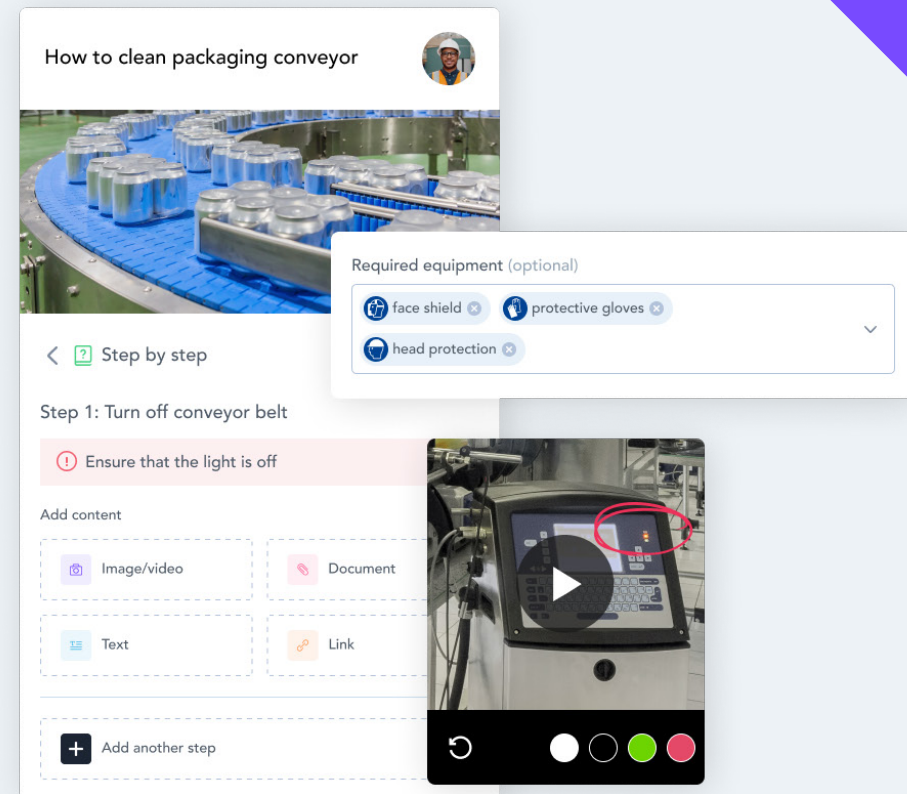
How to clean packaging conveyor

Required equipment (optional)

face shield

protective gloves

head protection

Step by step

Step 1: Turn off conveyor belt

Ensure that the light is off

Add content

Image/video

Document

Text

Link

Add another step